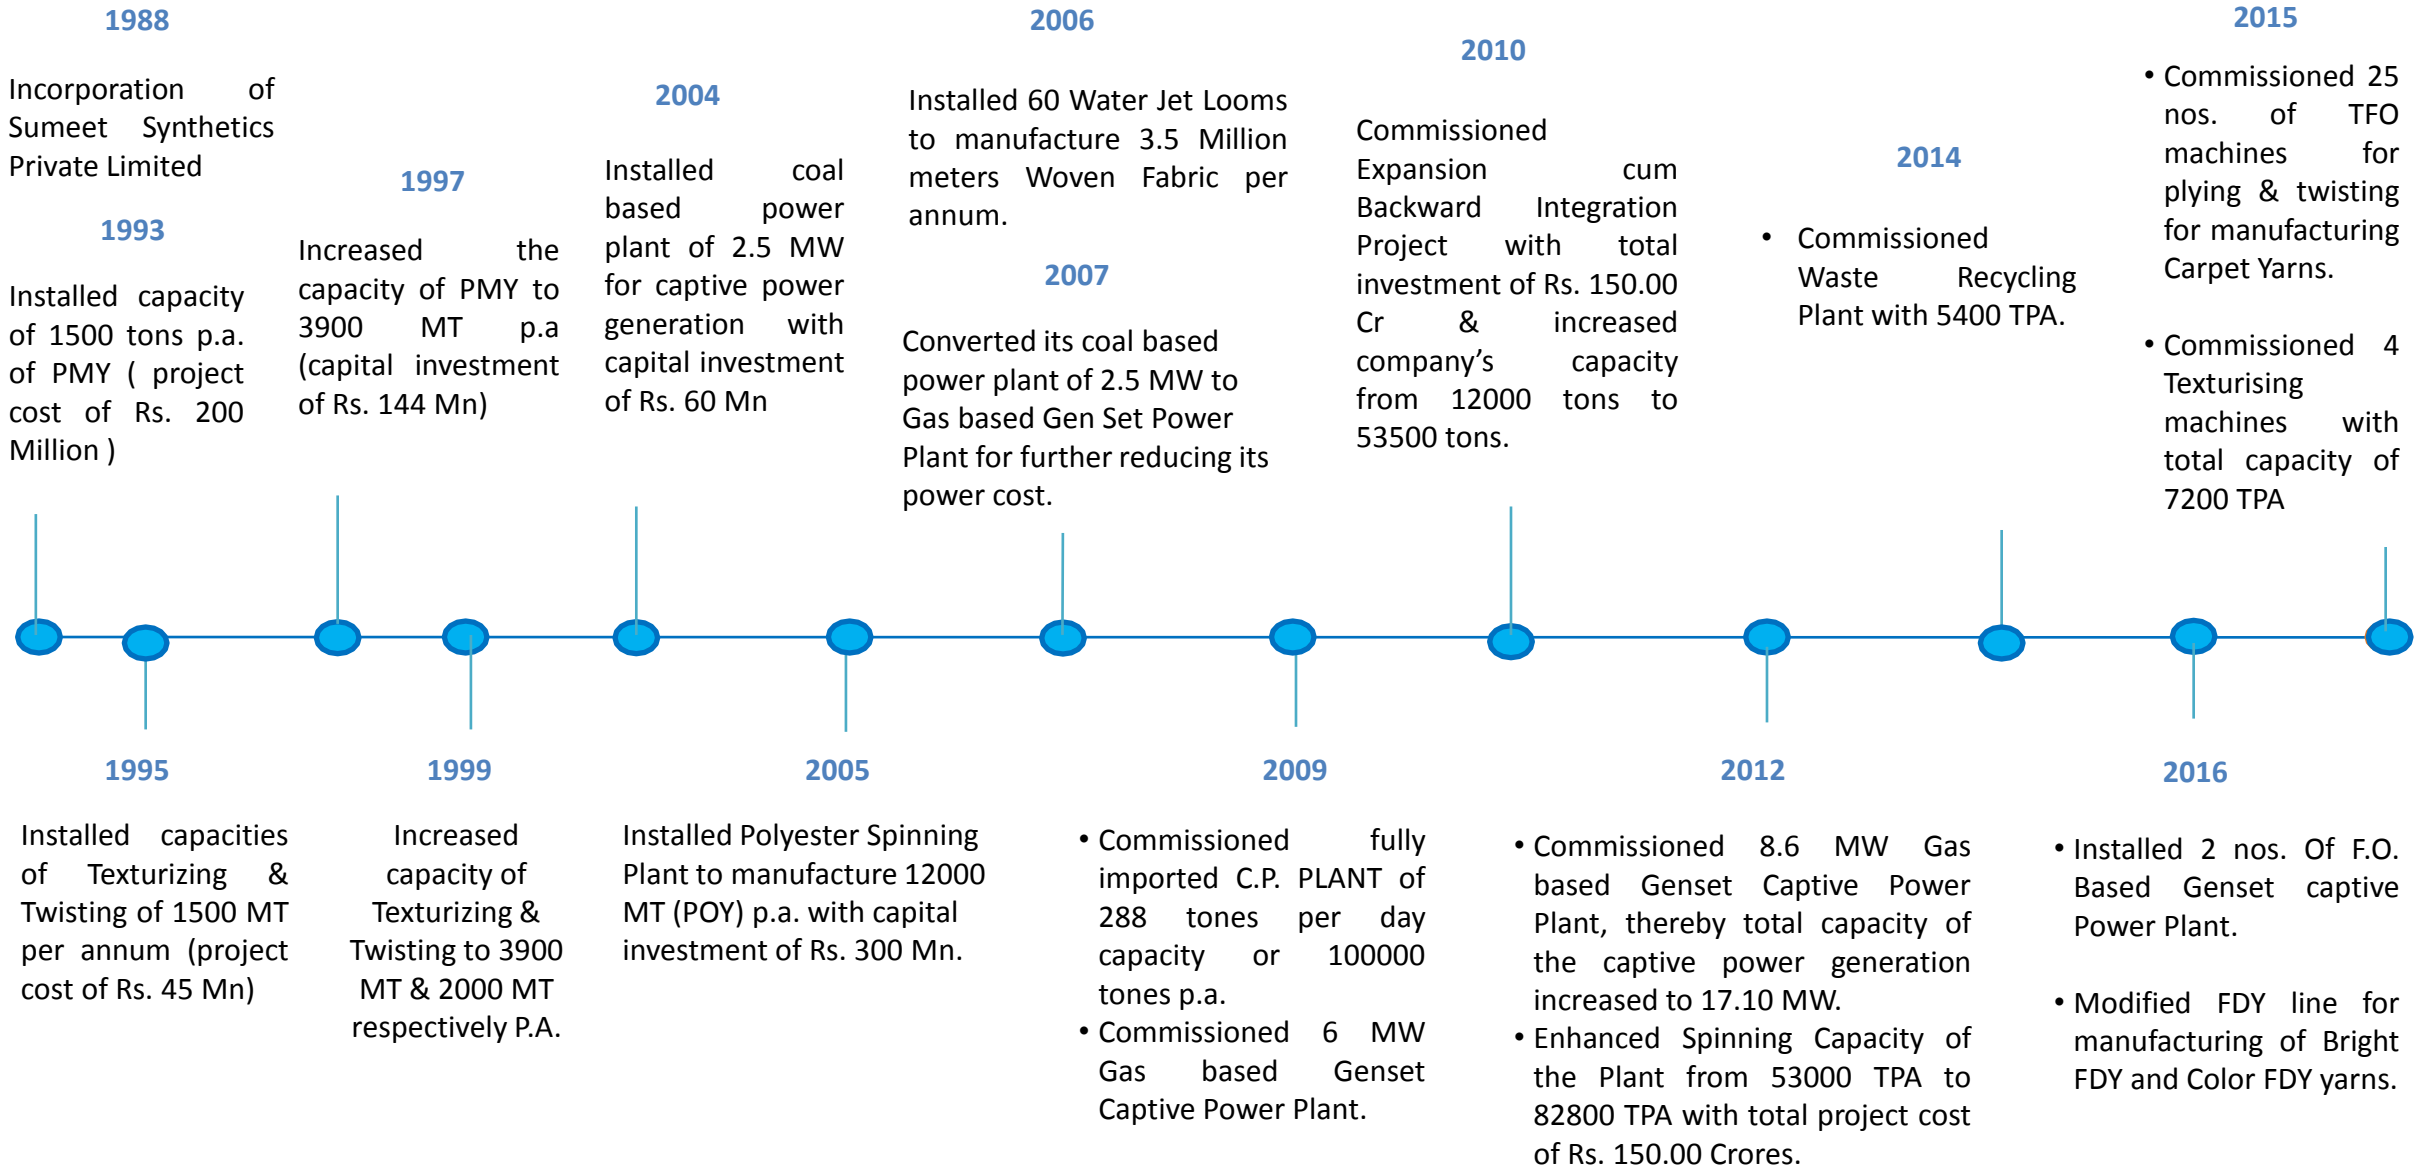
1988

Incorporation of Sumeet Synthetics Private Limited

1993

Installed capacity of 1500 tons p.a. of PMY ( project cost of Rs. 200 Million )

1997

Increased the capacity of PMY to 3900 MT p.a (capital investment of Rs. 144 Mn)

2004

Installed coal based power plant of 2.5 MW for captive power generation with capital investment of Rs. 60 Mn

2006

Installed 60 Water Jet Looms to manufacture 3.5 Million meters Woven Fabric per annum.

2007

Converted its coal based power plant of 2.5 MW to Gas based Gen Set Power Plant for further reducing its power cost.

2010

Commissioned Expansion cum Backward Integration Project with total investment of Rs. 150.00 Cr & increased company’s capacity from 12000 tons to 53500 tons.

2014

• Commissioned Waste Recycling Plant with 5400 TPA.

2015

• Commissioned 25 nos. of TFO machines for plying & twisting for manufacturing Carpet Yarns.

• Commissioned 4 Texturising machines with total capacity of 7200 TPA

1995

Installed capacities of Texturizing & Twisting of 1500 MT per annum (project cost of Rs. 45 Mn)

1999

Increased capacity of Texturizing & Twisting to 3900 MT & 2000 MT respectively P.A.

2005

Installed Polyester Spinning Plant to manufacture 12000 MT (POY) p.a. with capital investment of Rs. 300 Mn.

2009

• Commissioned fully imported C.P. PLANT of 288 tones per day capacity or 100000 tones p.a.
• Commissioned 6 MW Gas based Genset Captive Power Plant.

2012

• Commissioned 8.6 MW Gas based Genset Captive Power Plant, thereby total capacity of the captive power generation increased to 17.10 MW.
• Enhanced Spinning Capacity of the Plant from 53000 TPA to 82800 TPA with total project cost of Rs. 150.00 Crores.

2016

• Installed 2 nos. Of F.O. Based Genset captive Power Plant.

• Modified FDY line for manufacturing of Bright FDY and Color FDY yarns.